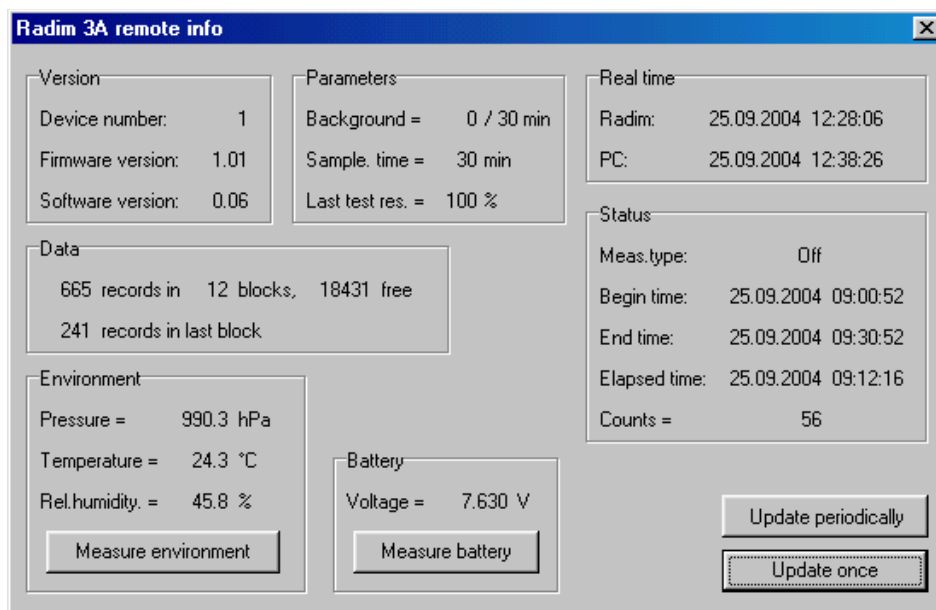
Radim 3A remote info

Version
Device number: 1
Firmware version: 1.01
Software version: 0.06

Parameters
Background = 0 / 30 min
Sample. time = 30 min
Last test res. = 100 %

Real time
Radim: 25.09.2004 12:28:06
PC: 25.09.2004 12:38:26

Data
665 records in 12 blocks, 18431 free
241 records in last block

Status
Meas.type: Off
Begin time: 25.09.2004 09:00:52
End time: 25.09.2004 09:30:52
Elapsed time: 25.09.2004 09:12:16
Counts = 56

Environment
Pressure = 990.3 hPa
Temperature = 24.3 °C
Rel.humidity. = 45.8 %
Measure environment

Battery
Voltage = 7.630 V
Measure battery

Update periodically
Update once